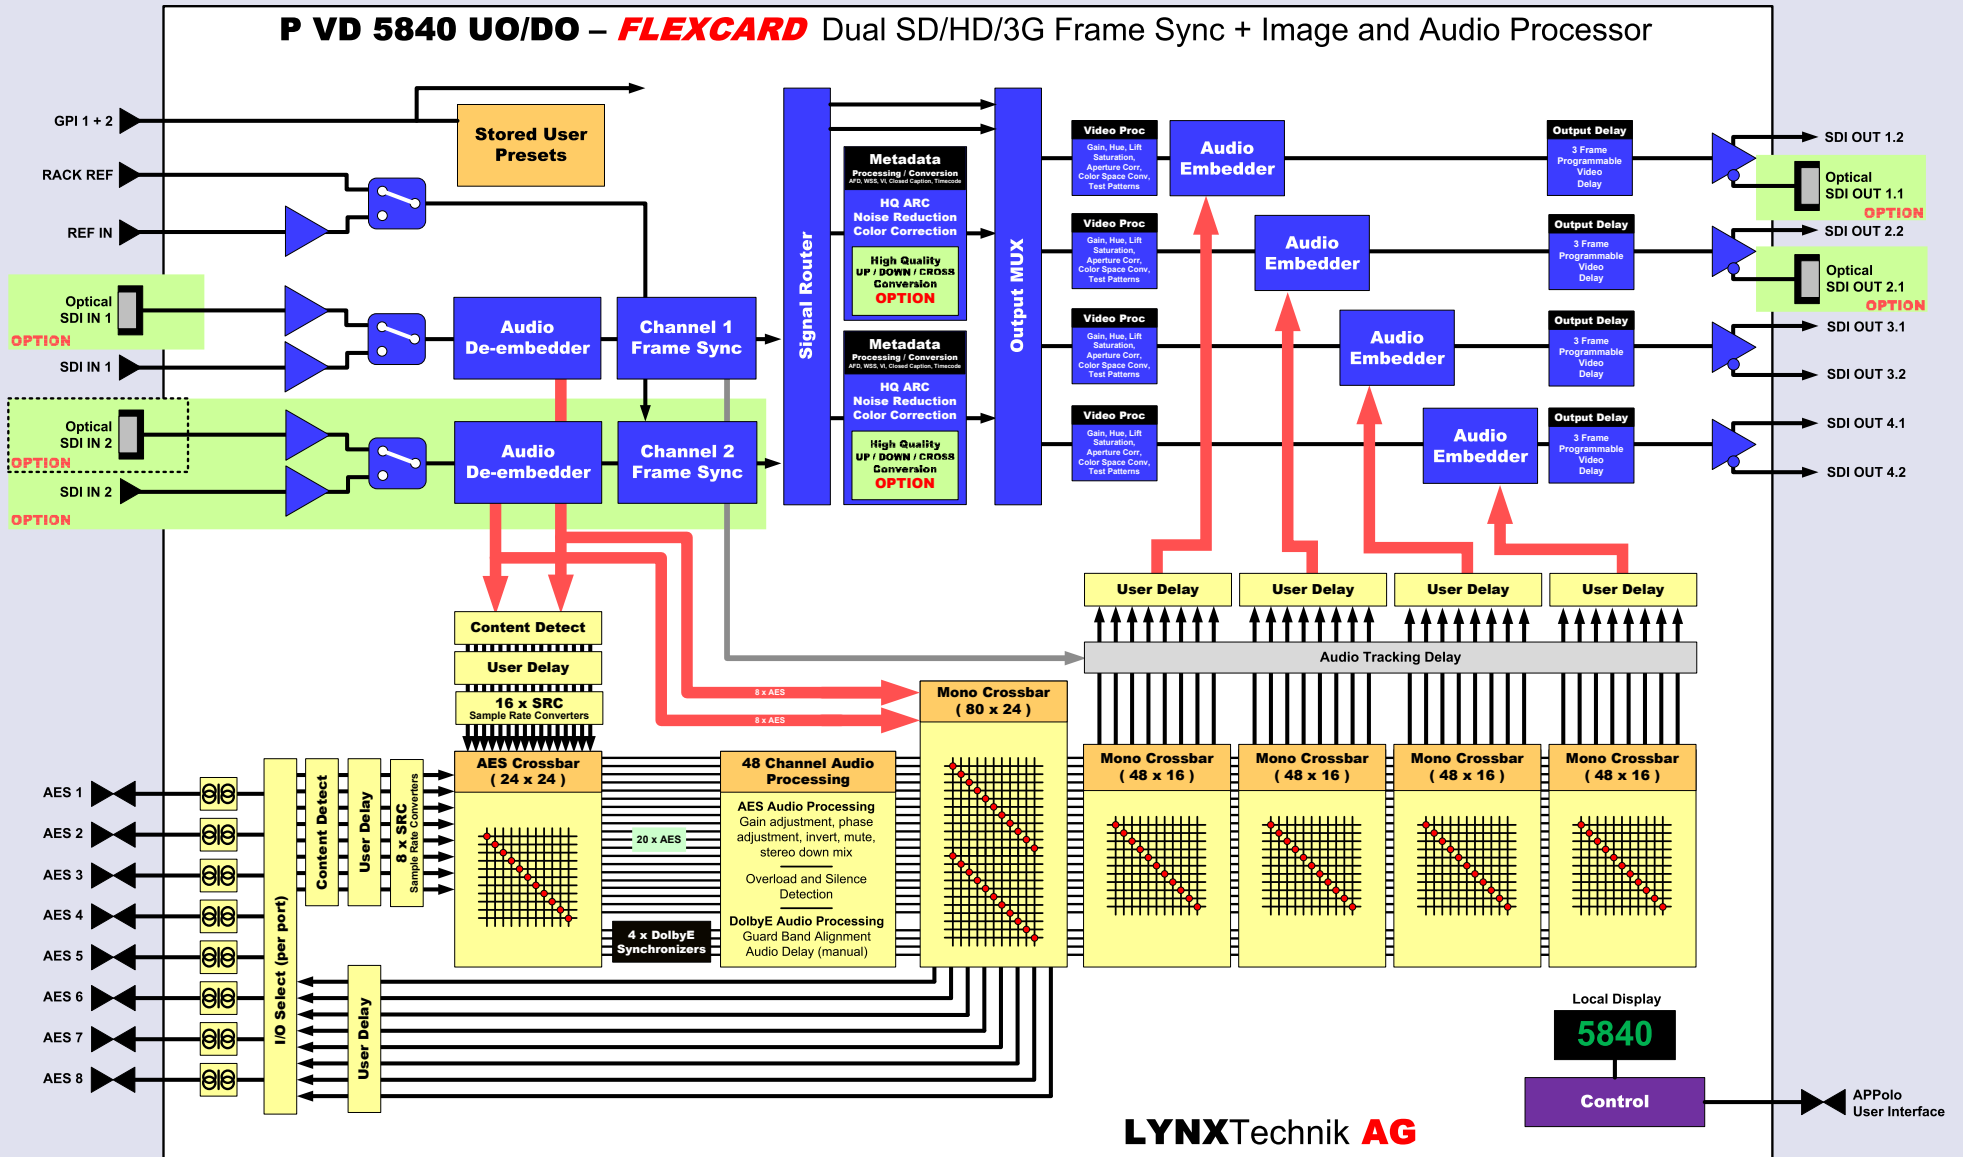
P VD 5840 UO/DO – FLEXCARD Dual SD/HD/3G Frame Sync + Image and Audio Processor

GPI 1 + 2

Stored User Presets

RACK REF

REF IN

Optical SDI IN 1
OPTION

SDI IN 1

Optical SDI IN 2
OPTION

SDI IN 2
OPTION

Audio De-embedder

Channel 1 Frame Sync

Audio De-embedder

Channel 2 Frame Sync

Signal Router

Metadata
Processing / Conversion
AFD, WSS, VI, Closed Caption, Timecode
HQ ARC
Noise Reduction
Color Correction
High Quality
UP / DOWN / CROSS
Conversion
OPTION

Metadata
Processing / Conversion
AFD, WSS, VI, Closed Caption, Timecode
HQ ARC
Noise Reduction
Color Correction
High Quality
UP / DOWN / CROSS
Conversion
OPTION

Output MUX

Video Proc
Gain, Hue, Lift Saturation, Aperture Corr, Color Space Conv, Test Patterns

Video Proc
Gain, Hue, Lift Saturation, Aperture Corr, Color Space Conv, Test Patterns

Video Proc
Gain, Hue, Lift Saturation, Aperture Corr, Color Space Conv, Test Patterns

Video Proc
Gain, Hue, Lift Saturation, Aperture Corr, Color Space Conv, Test Patterns

Audio Embedder

Audio Embedder

Audio Embedder

Audio Embedder

Output Delay
3 Frame Programmable Video Delay

Output Delay
3 Frame Programmable Video Delay

Output Delay
3 Frame Programmable Video Delay

Output Delay
3 Frame Programmable Video Delay

SDI OUT 1.2
Optical SDI OUT 1.1
OPTION
SDI OUT 2.2
Optical SDI OUT 2.1
OPTION
SDI OUT 3.1
SDI OUT 3.2
SDI OUT 4.1
SDI OUT 4.2

User Delay
User Delay
User Delay
User Delay

Audio Tracking Delay

Content Detect
User Delay
16 x SRC
Sample Rate Converters

8 x AES
8 x AES

Mono Crossbar
( 80 x 24 )

Mono Crossbar
( 48 x 16 )
Mono Crossbar
( 48 x 16 )
Mono Crossbar
( 48 x 16 )
Mono Crossbar
( 48 x 16 )

AES 1
AES 2
AES 3
AES 4
AES 5
AES 6
AES 7
AES 8

I/O Select (per port)
Content Detect
User Delay
8 x SRC
Sample Rate Converters
User Delay

AES Crossbar
( 24 x 24 )

20 x AES

48 Channel Audio Processing
AES Audio Processing
Gain adjustment, phase adjustment, invert, mute, stereo down mix
Overload and Silence Detection
DolbyE Audio Processing
Guard Band Alignment
Audio Delay (manual)

4 x DolbyE Synchronizers

Local Display
5840
Control

APPolo User Interface

LYNXTechnik AG